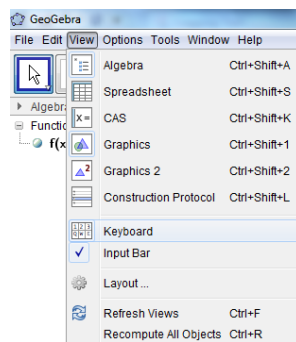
GeoGebra

File Edit View Options Tools Window Help

Algebra

Functio

f(x

| | |
|---|---|
| Algebra | Ctrl+Shift+A |
| Spreadsheet | Ctrl+Shift+S |
| CAS | Ctrl+Shift+K |
| Graphics | Ctrl+Shift+1 |
| Graphics 2 | Ctrl+Shift+2 |
| Construction Protocol | Ctrl+Shift+L |
| Keyboard | |
| ✓ Input Bar | |
| Layout ... | |
| Refresh Views | Ctrl+F |
| Recompute All Objects | Ctrl+R |